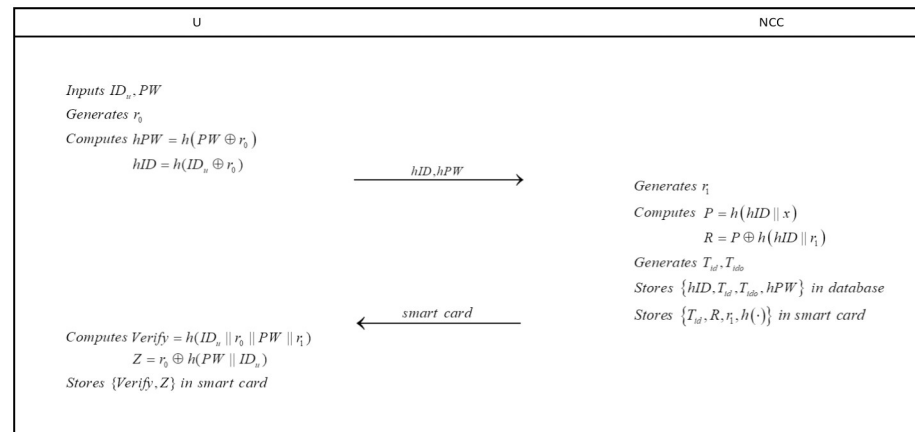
| U | NCC |
|---|---|

*Inputs* $ID_u, PW$
*Generates* $r_0$
*Computes* $hPW = h(PW \oplus r_0)$
$hID = h(ID_u \oplus r_0)$

$hID, hPW$

*Generates* $r_1$
*Computes* $P = h(hID \| x)$
$R = P \oplus h(hID \| r_1)$
*Generates* $T_{id}, T_{ido}$
*Stores* $\{hID, T_{id}, T_{ido}, hPW\}$ *in database*
*Stores* $\{T_{id}, R, r_1, h(\cdot)\}$ *in smart card*

*smart card*

*Computes* $Verify = h(ID_u \| r_0 \| PW \| r_1)$
$Z = r_0 \oplus h(PW \| ID_u)$
*Stores* $\{Verify, Z\}$ *in smart card*